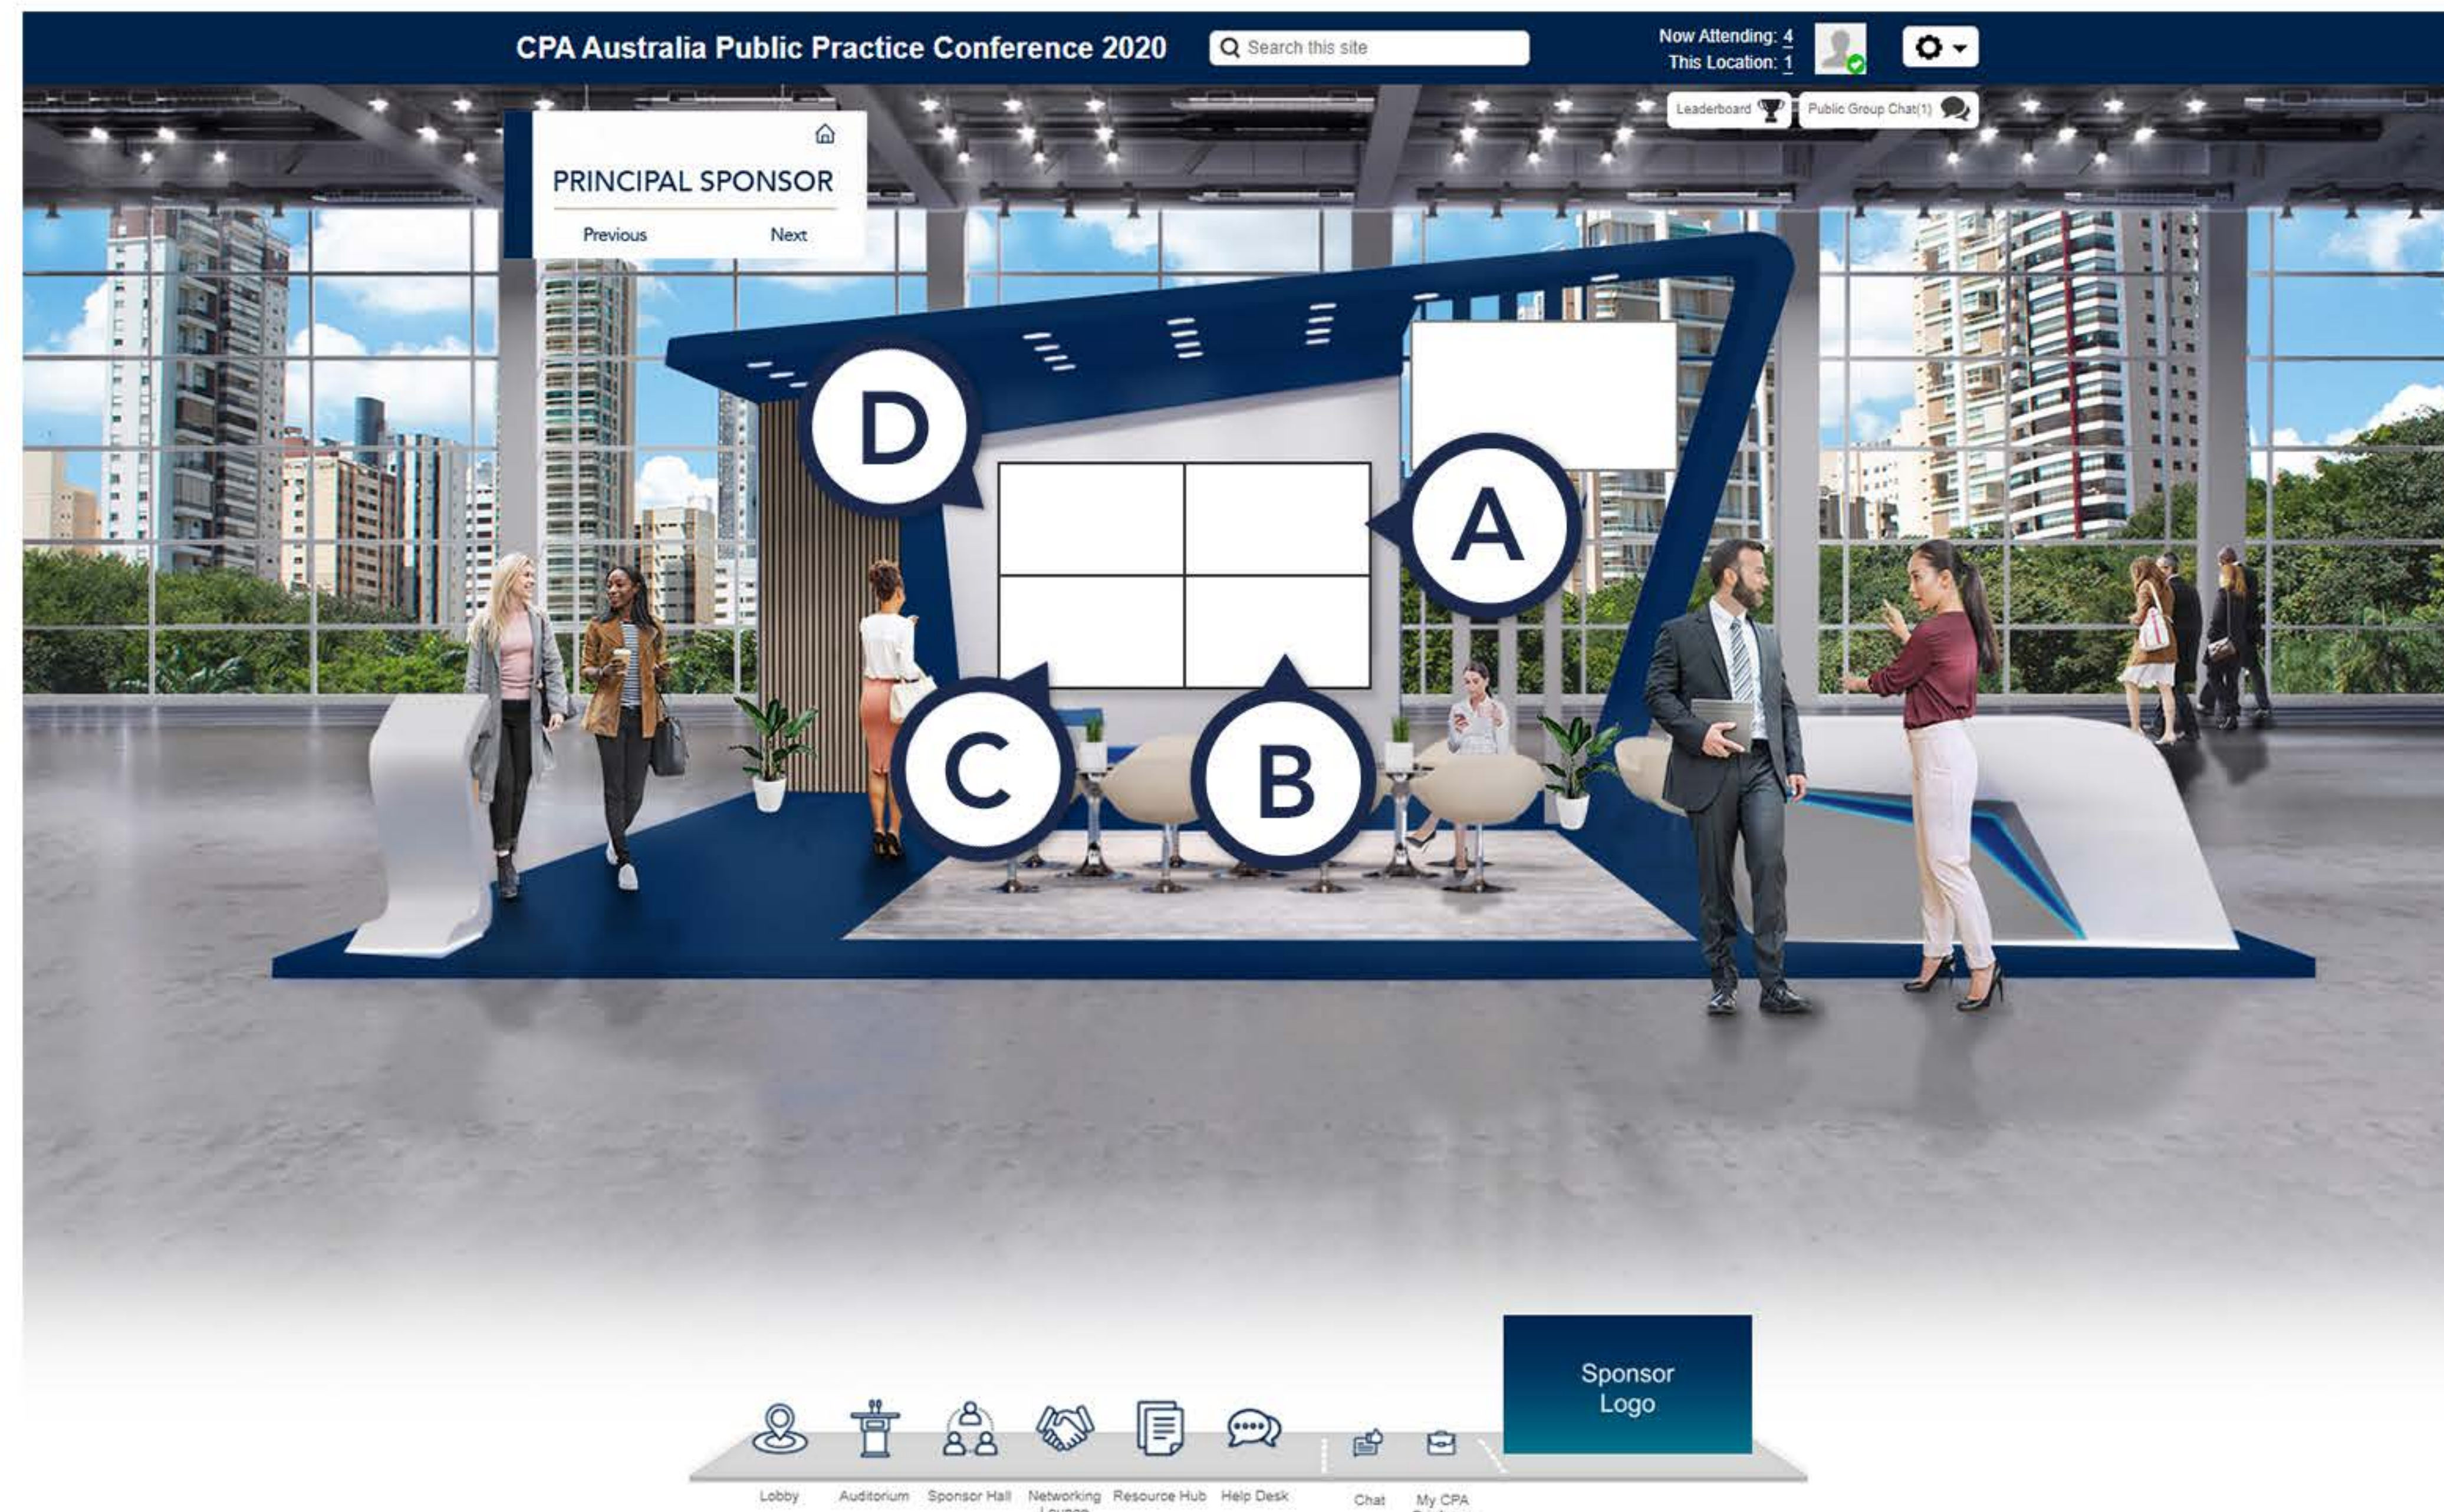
CPA Australia Public Practice Conference 2020

Search this site

Now Attending: 4
This Location: 1

Leaderboard

Public Group Chat(1)

PRINCIPAL SPONSOR

Previous Next

D

A

C

B

Sponsor Logo

Lobby
Auditorium
Sponsor Hall
Networking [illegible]
Resource Hub
Help Desk
Chat
My CPA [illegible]